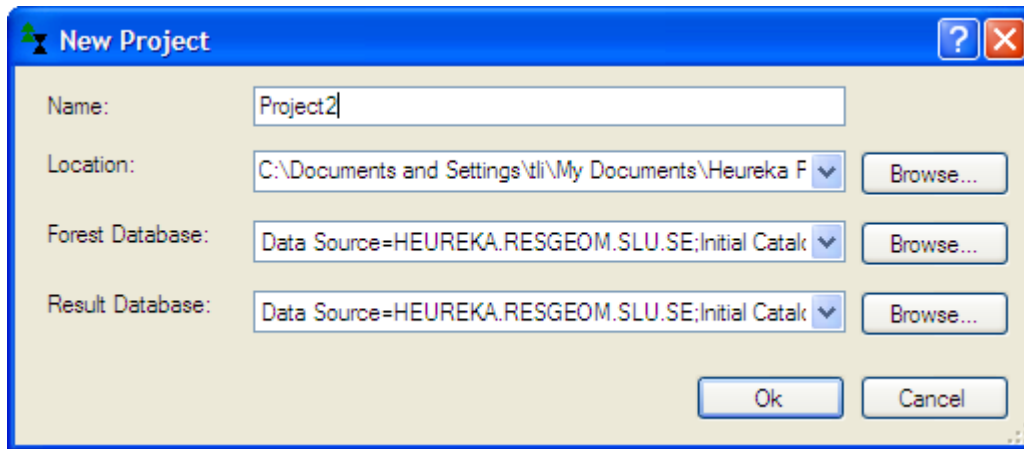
New Project

Name: Project2

Location: C:\Documents and Settings\tli\My Documents\Heureka F Browse...

Forest Database: Data Source=HEUREKA.RESGEOM.SLU.SE;Initial Catalo Browse...

Result Database: Data Source=HEUREKA.RESGEOM.SLU.SE;Initial Catalo Browse...

Ok Cancel